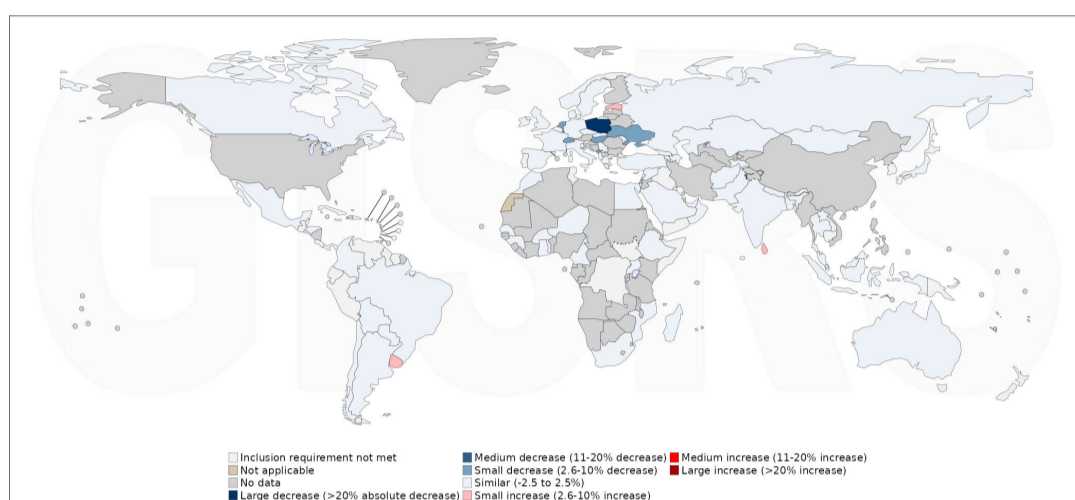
GHSRS

Inclusion requirement not met
Not applicable
No data
Large decrease (>20% absolute decrease)

Medium decrease (11-20% decrease)
Small decrease (2.6-10% decrease)
Similar (-2.5 to 2.5%)
Small increase (2.6-10% increase)

Medium increase (11-20% increase)
Large increase (>20% increase)